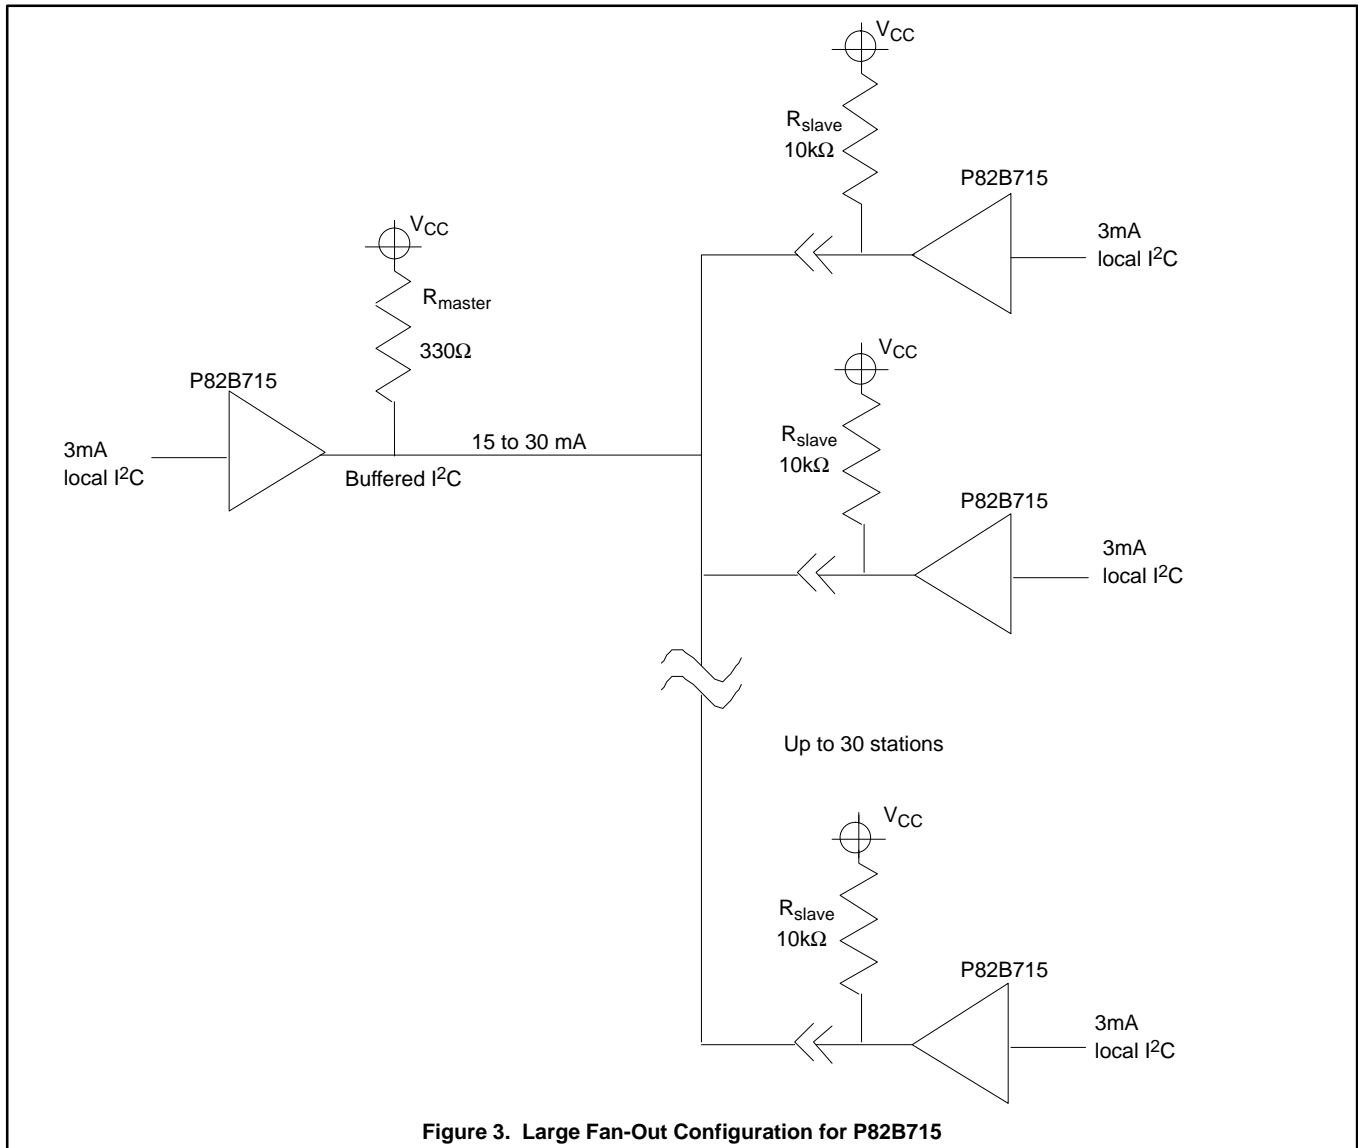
$V_{CC}$

$R_{slave}$
10k$\Omega$

P82B715

3mA
local I$^2$C

$V_{CC}$

$R_{master}$

330$\Omega$

P82B715

3mA
local I$^2$C

15 to 30 mA

Buffered I$^2$C

$V_{CC}$

$R_{slave}$
10k$\Omega$

P82B715

3mA
local I$^2$C

Up to 30 stations

$V_{CC}$

$R_{slave}$
10k$\Omega$

P82B715

3mA
local I$^2$C

**Figure 3. Large Fan-Out Configuration for P82B715**